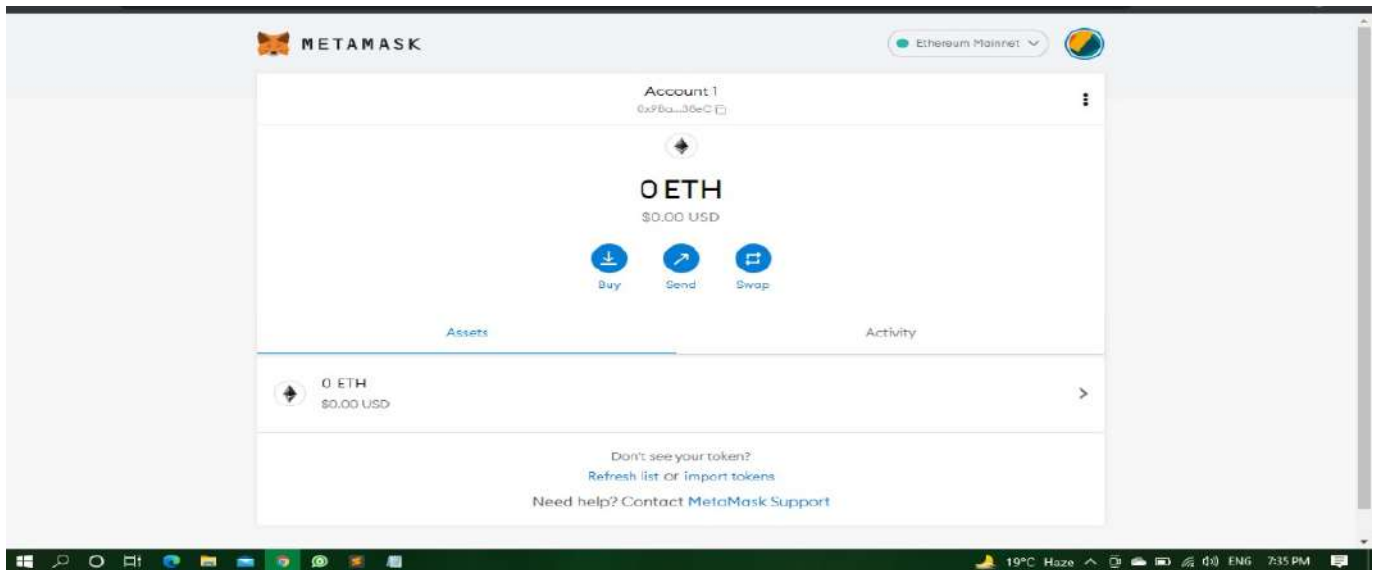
METAMASK

Ethereum Mainnet

Account 1
0x9Ba...36eC

0 ETH
$0.00 USD

Buy
Send
Swap

Assets
Activity

0 ETH
$0.00 USD

Don't see your token?
Refresh list or import tokens
Need help? Contact MetaMask Support

19°C Haze
ENG 7:35 PM